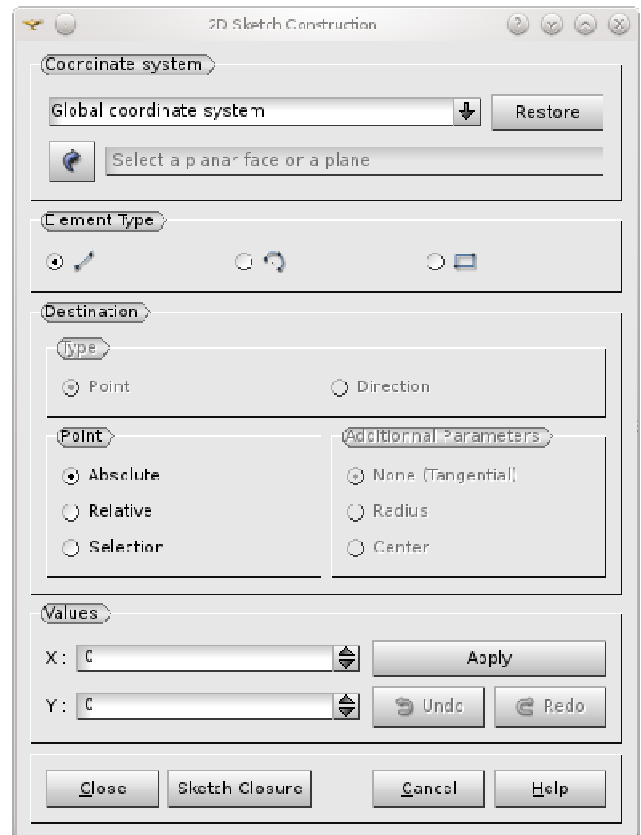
2D Sketch Construction

Coordinate system

Global coordinate system

Restore

Select a planar face or a plane

Element Type

Destination

Type

Point

Direction

Point

Absolute

Relative

Selection

Additional Parameters

None (Tangential)

Radius

Center

Values

X: 0

Apply

Y: 0

Undo

Redo

Close

Sketch Closure

Cancel

Help